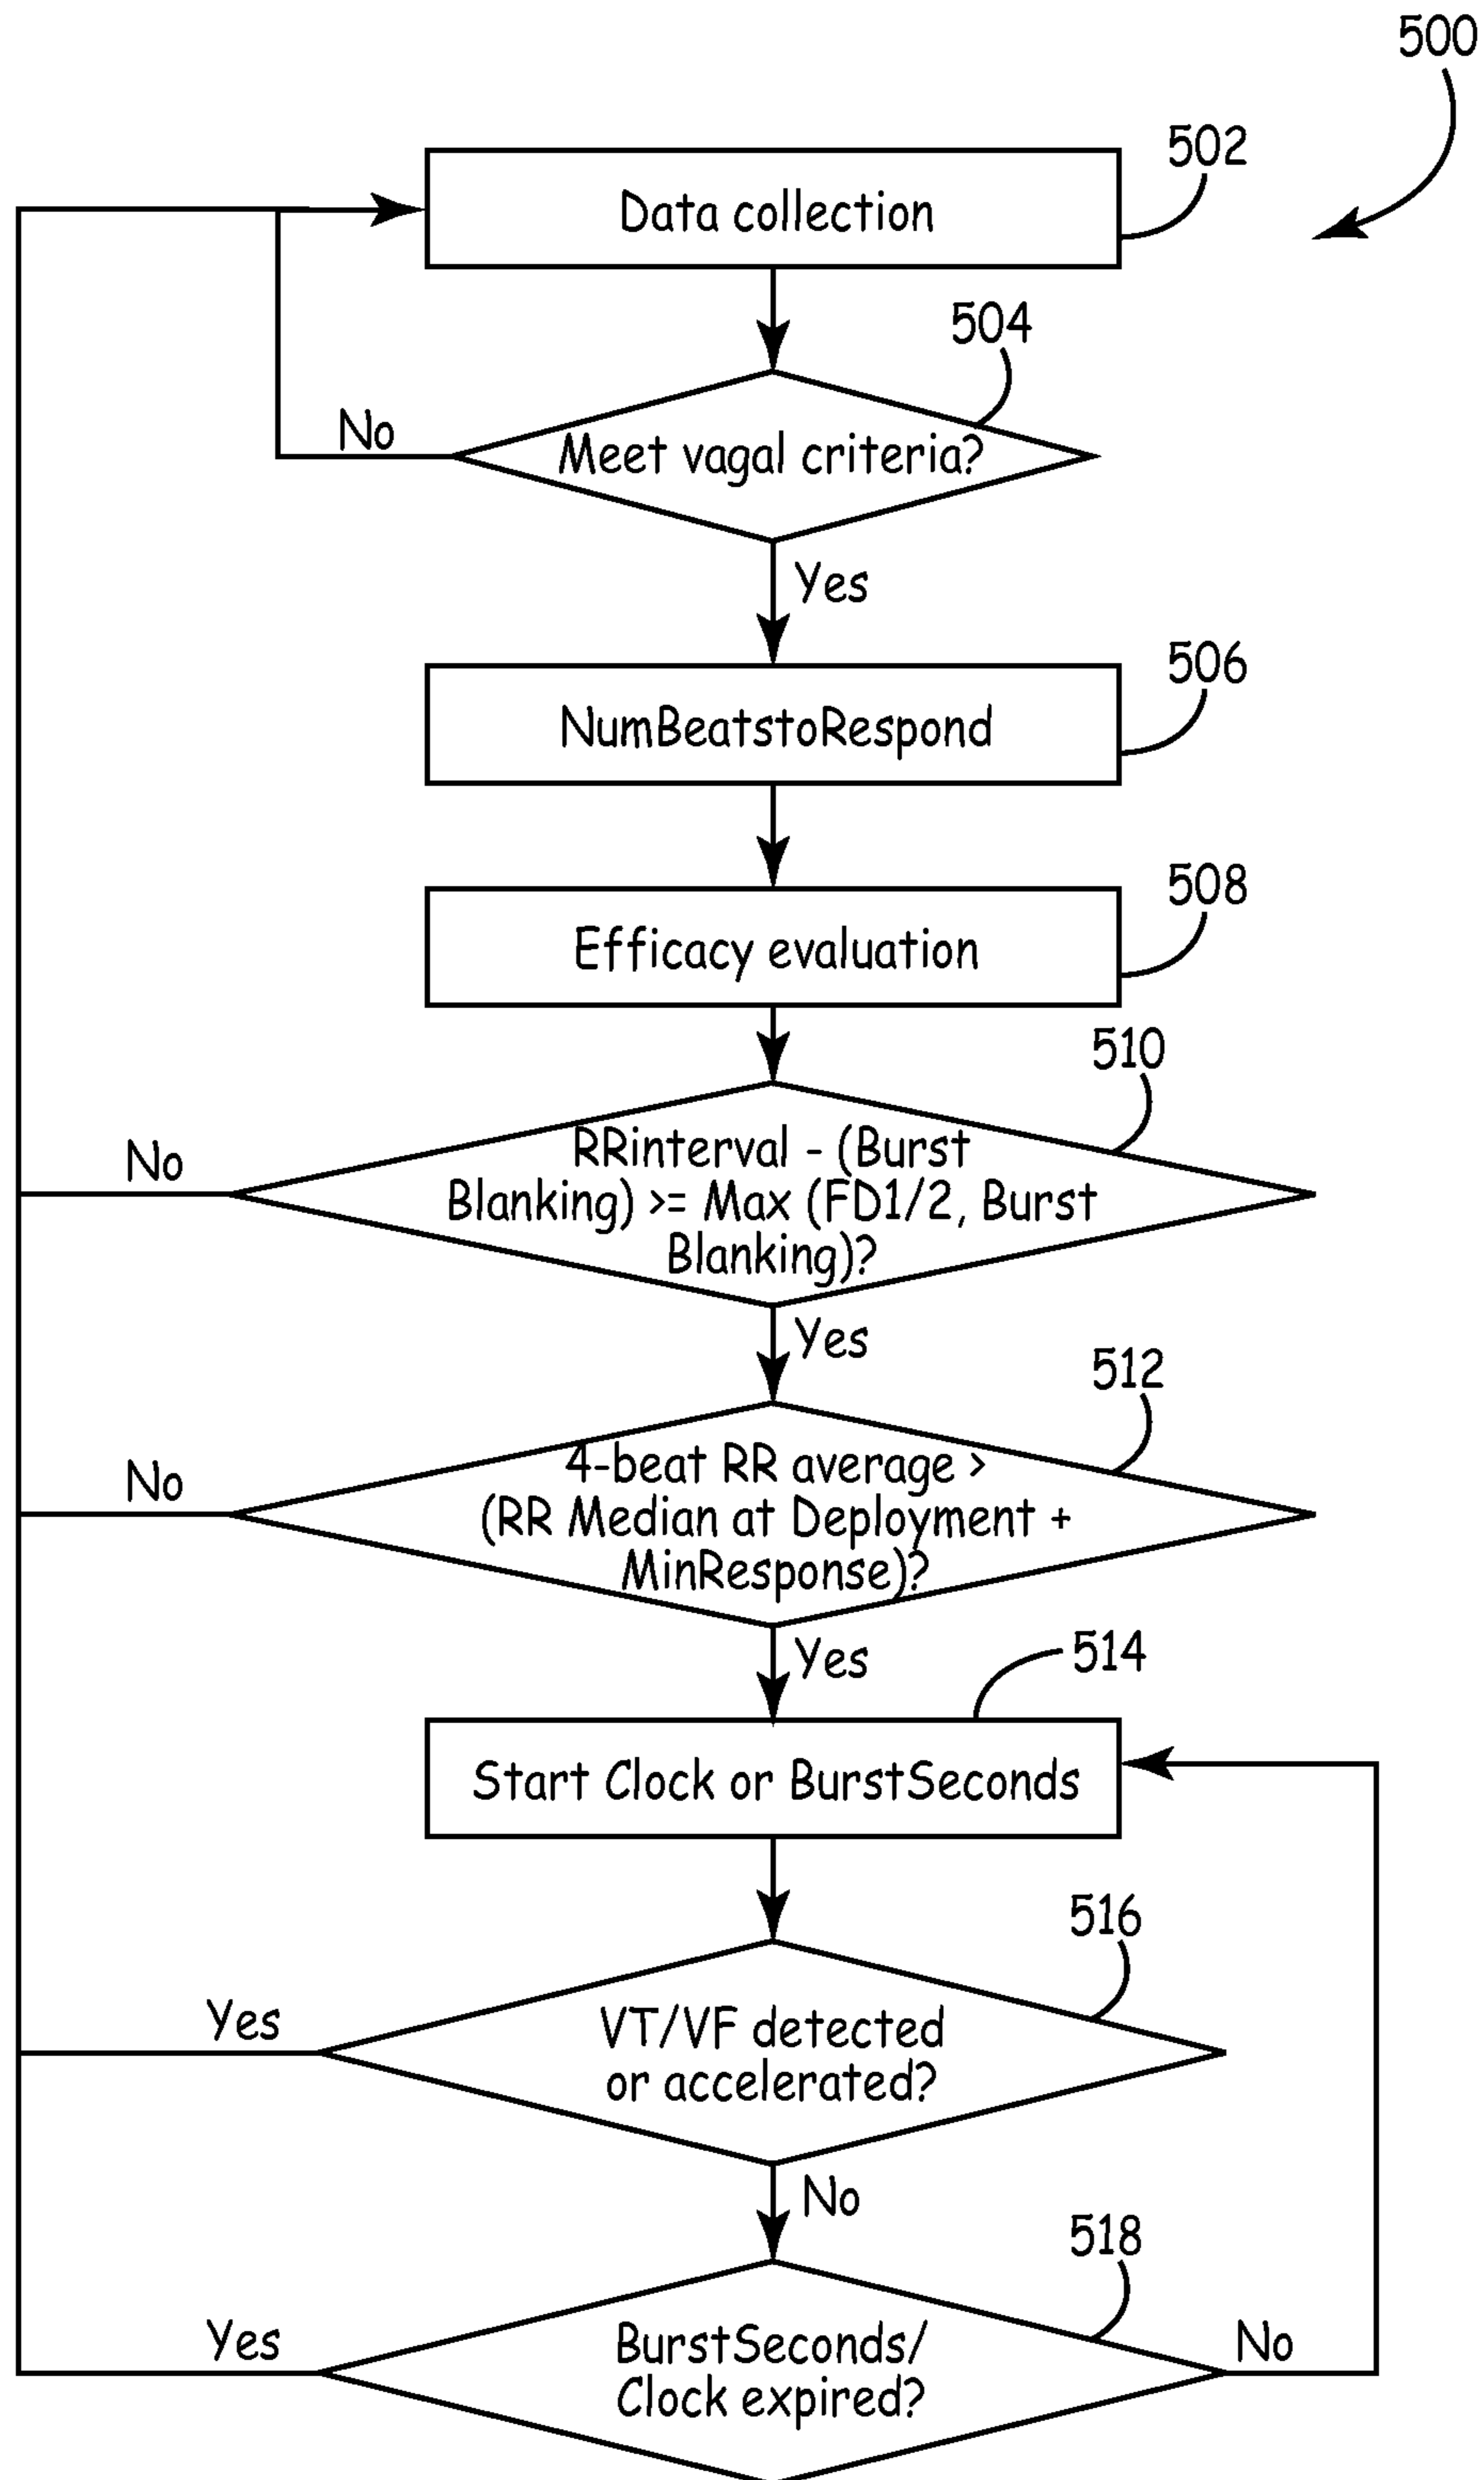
500

502

Data collection

504

No

Meet vagal criteria?

Yes

506

NumBeatstoRespond

508

Efficacy evaluation

510

No

RRinterval - (Burst Blanking) >= Max (FD1/2, Burst Blanking)?

Yes

512

No

4-beat RR average > (RR Median at Deployment + MinResponse)?

Yes

514

Start Clock or BurstSeconds

516

Yes

VT/VF detected or accelerated?

No

518

Yes

BurstSeconds/ Clock expired?

No